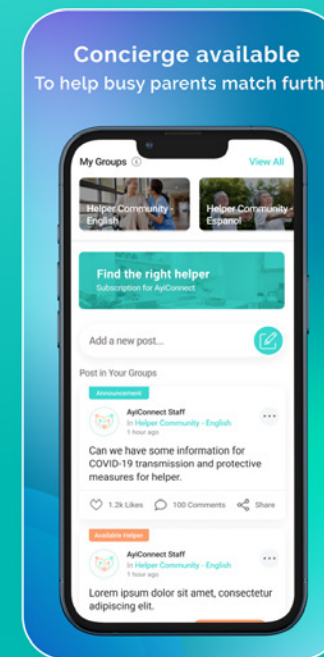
Concierge available
To help busy parents match furth

My Groups
View All
Helper Community - English
Helper Community - Espanol

Find the right helper
Subscription for AyiConnect

Add a new post...

Post in Your Groups

Announcement
AyiConnect Staff
In Helper Community - English
1 hour ago

Can we have some information for COVID-19 transmission and protective measures for helper.

1.2k Likes
100 Comments
Share

Available Helper
AyiConnect Staff
In Helper Community - English
1 hour ago

Lorem ipsum dolor sit amet, consectetur adipiscing elit.